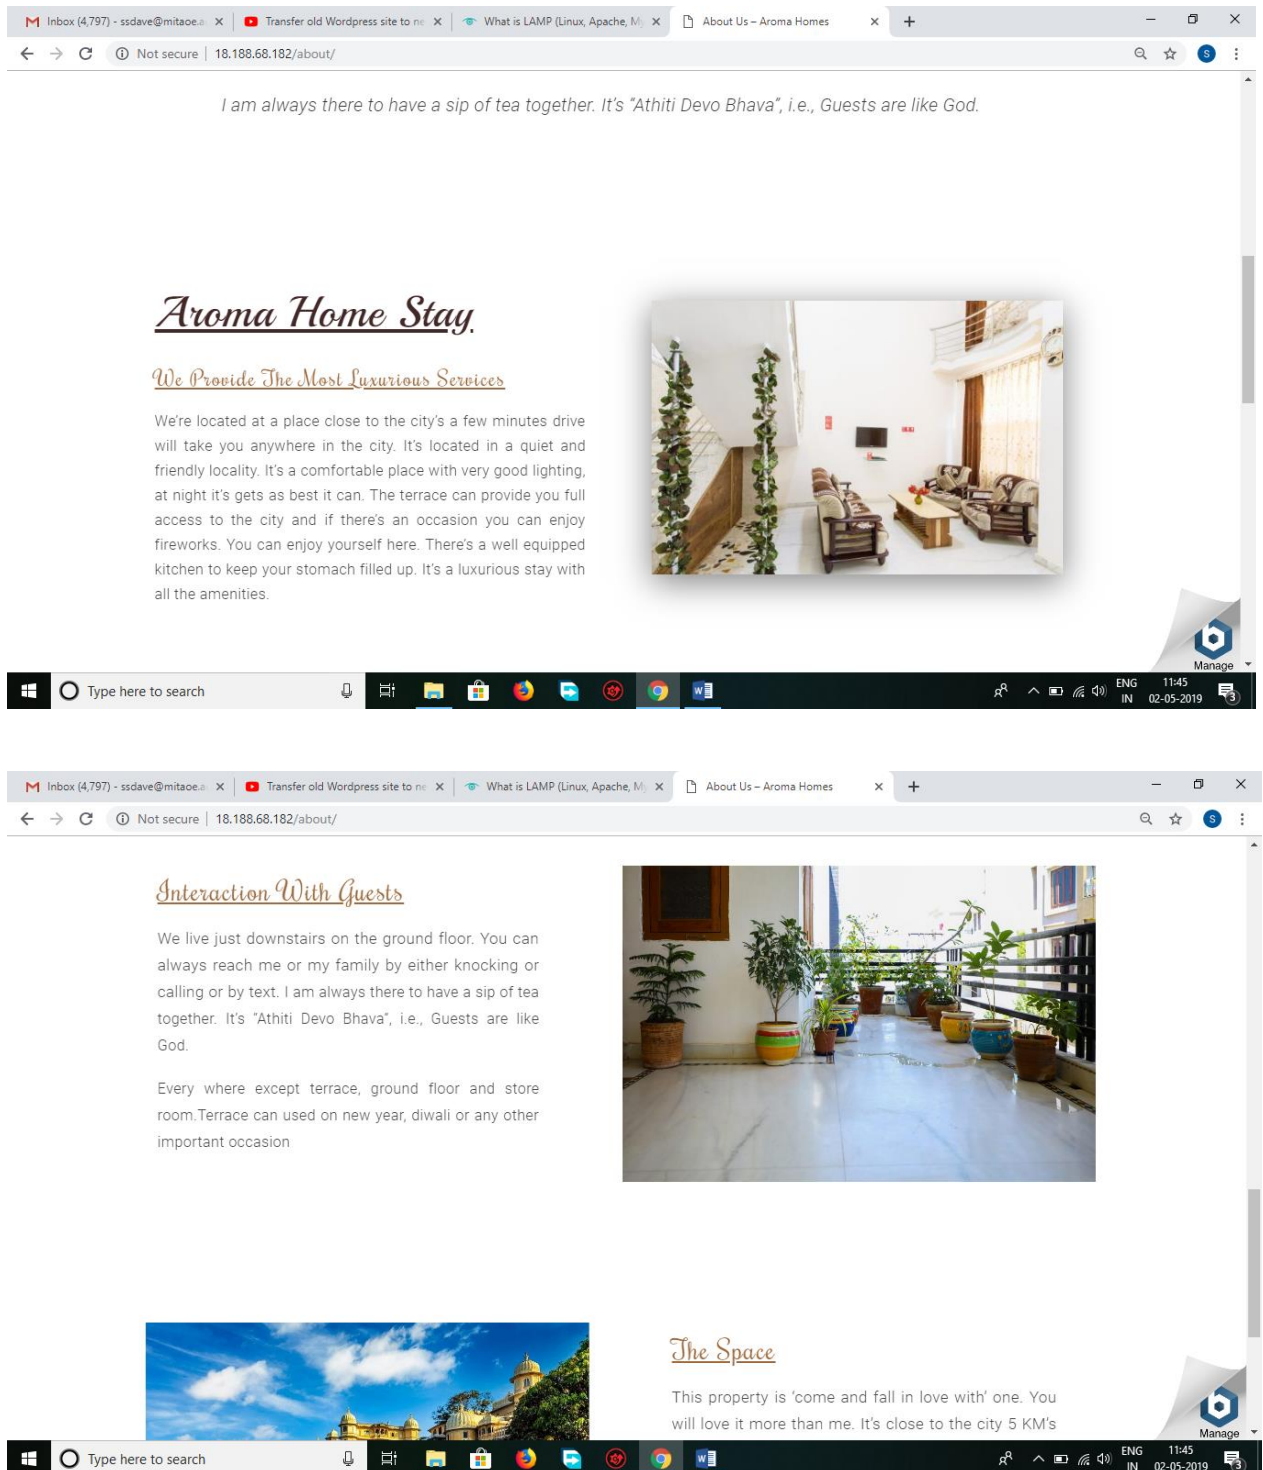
Inbox (4,797) - ssdave@mitaoe.a ×
Transfer old Wordpress site to ne ×
What is LAMP (Linux, Apache, M ×
About Us – Aroma Homes ×
+

Not secure | 18.188.68.182/about/

I am always there to have a sip of tea together. It's "Athiti Devo Bhava", i.e., Guests are like God.

Aroma Home Stay

We Provide The Most Luxurious Services

We're located at a place close to the city's a few minutes drive will take you anywhere in the city. It's located in a quiet and friendly locality. It's a comfortable place with very good lighting, at night it's gets as best it can. The terrace can provide you full access to the city and if there's an occasion you can enjoy fireworks. You can enjoy yourself here. There's a well equipped kitchen to keep your stomach filled up. It's a luxurious stay with all the amenities.

Manage

Type here to search

ENG IN 11:45 02-05-2019

Inbox (4,797) - ssdave@mitaoe.a ×
Transfer old Wordpress site to ne ×
What is LAMP (Linux, Apache, M ×
About Us – Aroma Homes ×
+

Not secure | 18.188.68.182/about/

Interaction With Guests

We live just downstairs on the ground floor. You can always reach me or my family by either knocking or calling or by text. I am always there to have a sip of tea together. It's "Athiti Devo Bhava", i.e., Guests are like God.

Every where except terrace, ground floor and store room.Terrace can used on new year, diwali or any other important occasion

The Space

This property is 'come and fall in love with' one. You will love it more than me. It's close to the city 5 KM's

Manage

Type here to search

ENG IN 11:45 02-05-2019